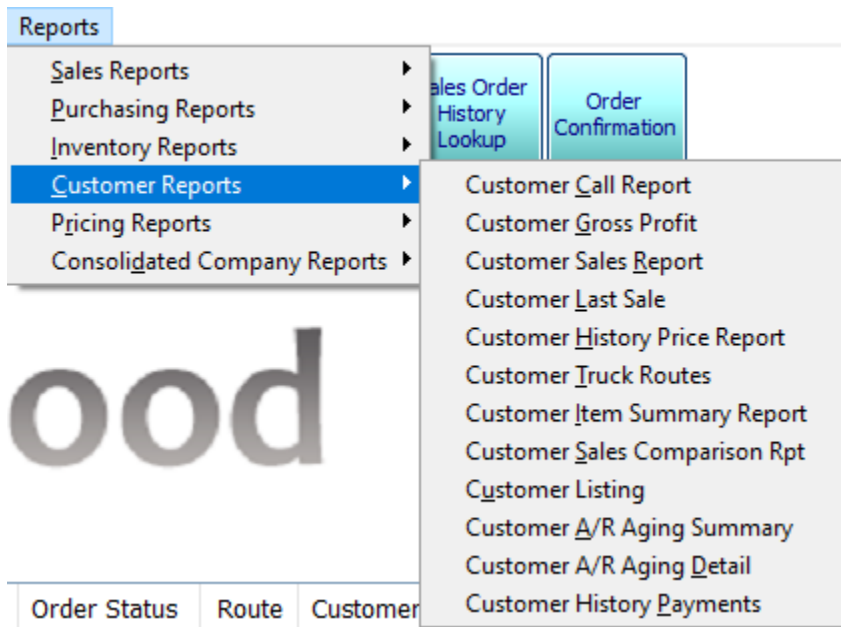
Reports

Sales Reports
Purchasing Reports
Inventory Reports
Customer Reports
Pricing Reports
Consolidated Company Reports

ales Order History Lookup

Order Confirmation

Customer Call Report
Customer Gross Profit
Customer Sales Report
Customer Last Sale
Customer History Price Report
Customer Truck Routes
Customer Item Summary Report
Customer Sales Comparison Rpt
Customer Listing
Customer A/R Aging Summary
Customer A/R Aging Detail
Customer History Payments

ood

Order Status | Route | Customer